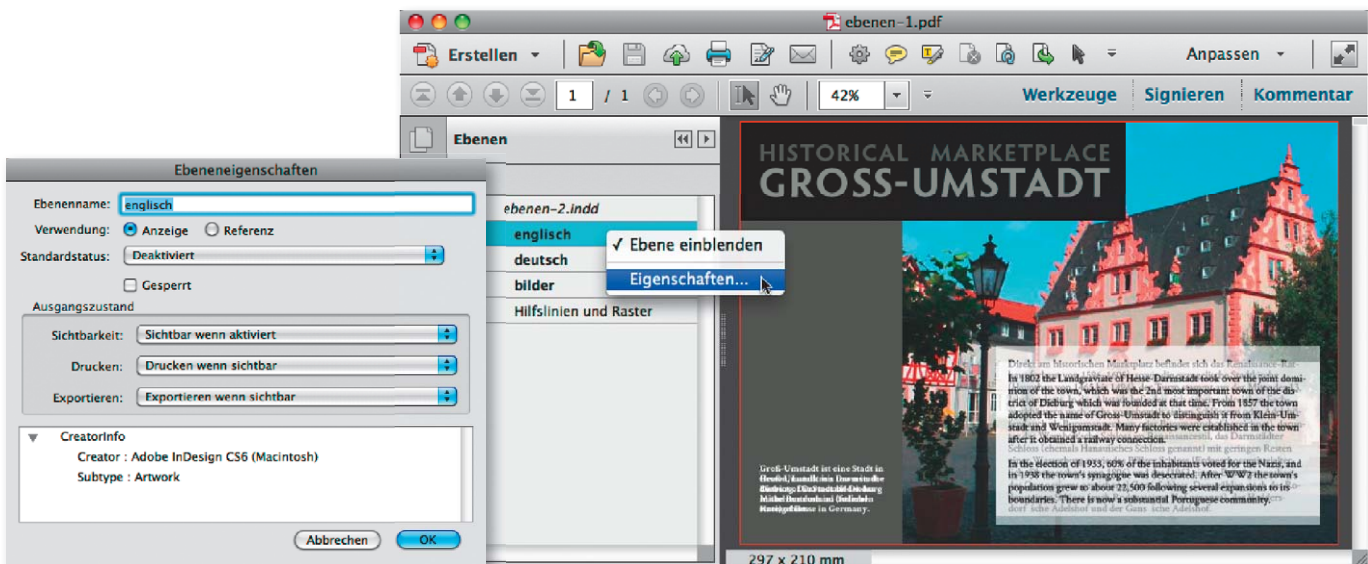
ebenen-1.pdf

Erstellen

Anpassen

1 / 1

42%

Werkzeuge Signieren Kommentar

Ebenen

ebenen-2.indd
englisch
deutsch
bilder
Hilfslinien und Raster

✓ Ebene einblenden
Eigenschaften...

Ebeneneigenschaften

Ebenenname: englisch
Verwendung: Anzeige Referenz
Standardstatus: Deaktiviert
Gesperrt
Ausgangszustand
Sichtbarkeit: Sichtbar wenn aktiviert
Drucken: Drucken wenn sichtbar
Exportieren: Exportieren wenn sichtbar

CreatorInfo
Creator : Adobe InDesign CS6 (Macintosh)
Subtype : Artwork

Abbrechen OK

HISTORICAL MARKETPLACE
GROSS-UMSTADT

In 1802 the Landgraviate of Hesse-Darmstadt took over the joint dominion of the town, which was the 2nd most important town of the district of Dieburg which was founded at that time. From 1857 the town adopted the name of Gross-Umstadt to distinguish it from Klein-Umstadt and Wenigumstadt. Many factories were established in the town after it obtained a railway connection.

In the election of 1933, 60% of the inhabitants voted for the Nazis, and in 1938 the town's synagogue was desecrated. After WW2 the town's population grew to about 22,500 following several expansions to its boundaries. There is now a substantial Portuguese community.

Groß-Umstadt ist eine Stadt in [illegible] in Germany.

297 x 210 mm